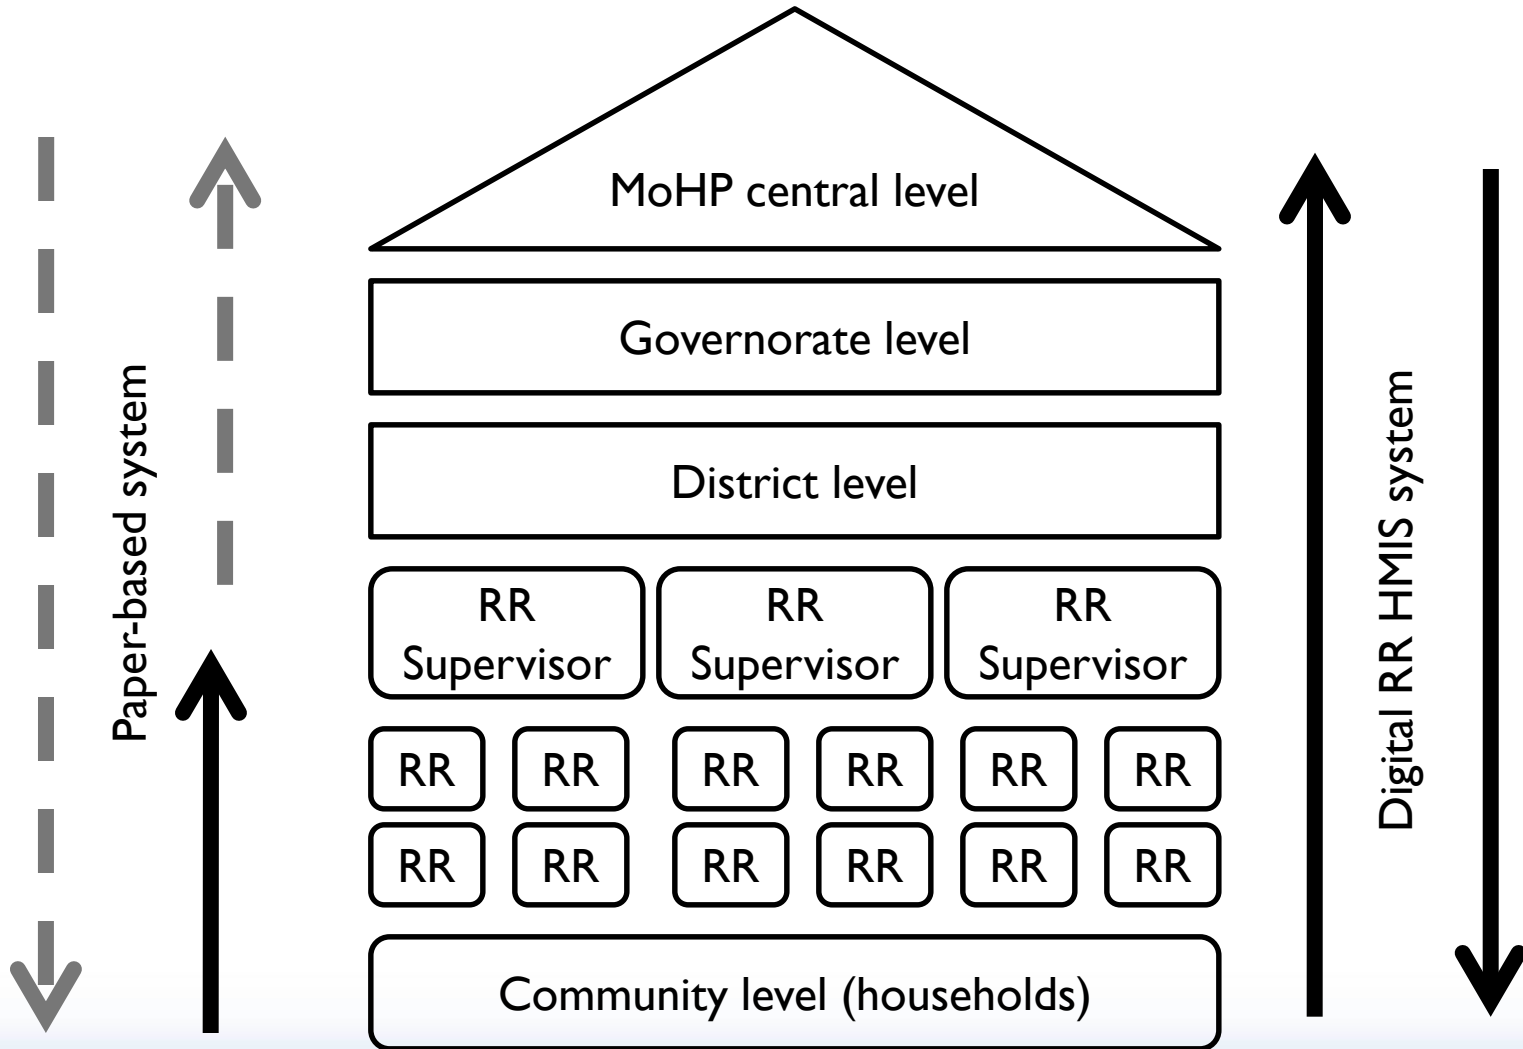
Paper-based system

MoHP central level

Governorate level

District level

RR Supervisor

RR Supervisor

RR Supervisor

RR RR RR RR RR RR

RR RR RR RR RR RR

Community level (households)

Digital RR HMIS system